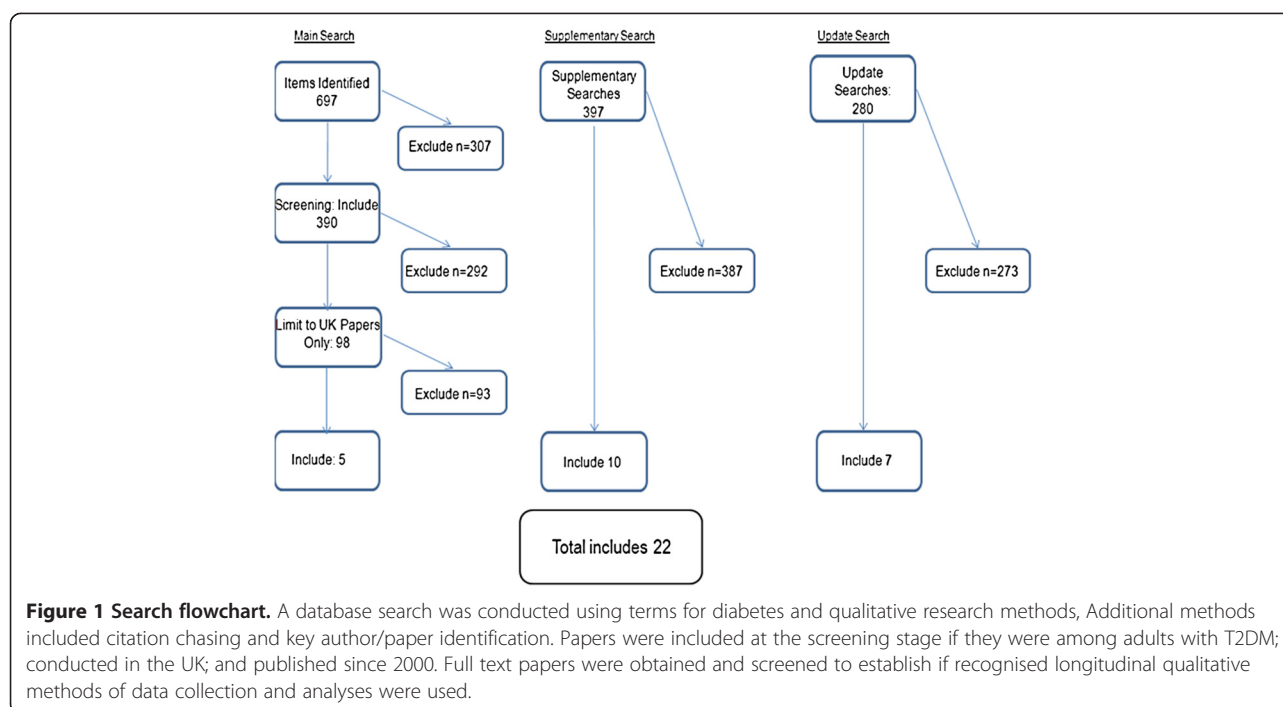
Main Search

Items Identified 697

Exclude n=307

Screening: Include 390

Exclude n=292

Limit to UK Papers Only: 98

Exclude n=93

Include: 5

Supplementary Search

Supplementary Searches 397

Exclude n=387

Include 10

Update Search

Update Searches: 280

Exclude n=273

Include 7

Total includes 22

**Figure 1 Search flowchart.** A database search was conducted using terms for diabetes and qualitative research methods, Additional methods included citation chasing and key author/paper identification. Papers were included at the screening stage if they were among adults with T2DM; conducted in the UK; and published since 2000. Full text papers were obtained and screened to establish if recognised longitudinal qualitative methods of data collection and analyses were used.